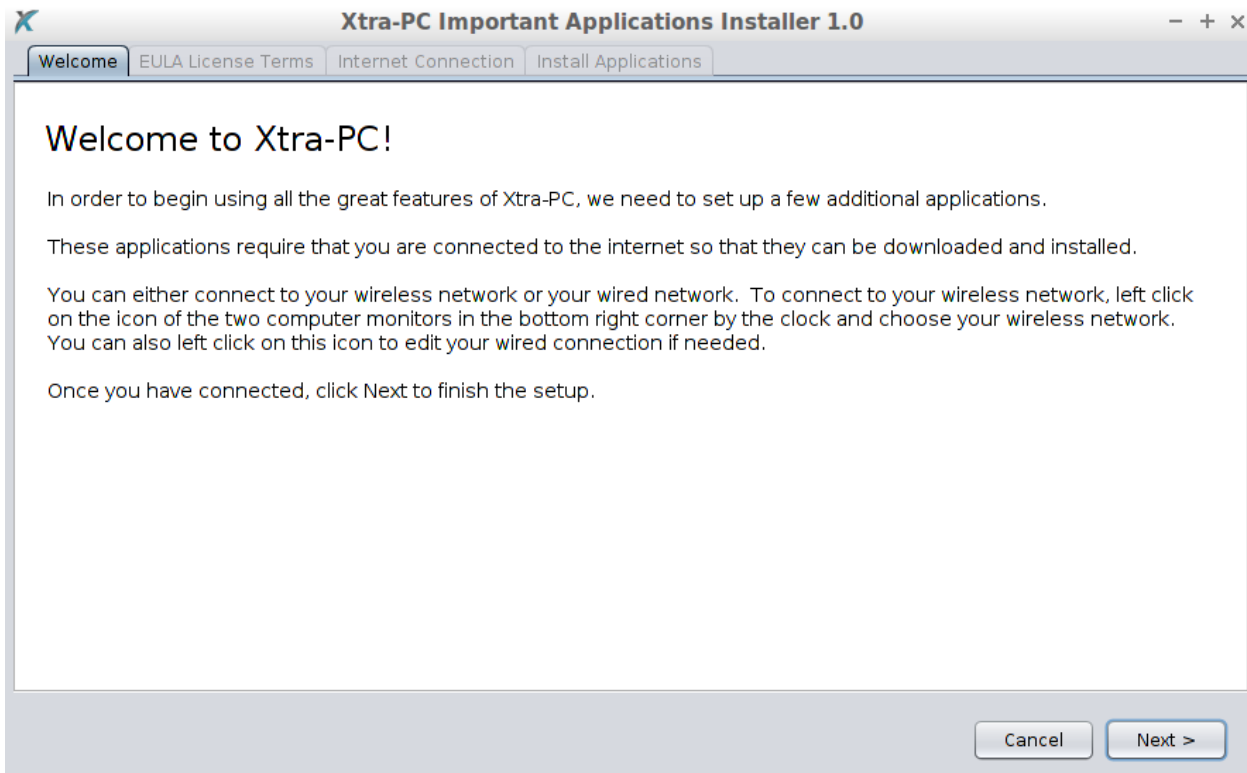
Xtra-PC Important Applications Installer 1.0

− + ×

Welcome | EULA License Terms | Internet Connection | Install Applications

Welcome to Xtra-PC!

In order to begin using all the great features of Xtra-PC, we need to set up a few additional applications.

These applications require that you are connected to the internet so that they can be downloaded and installed.

You can either connect to your wireless network or your wired network. To connect to your wireless network, left click on the icon of the two computer monitors in the bottom right corner by the clock and choose your wireless network. You can also left click on this icon to edit your wired connection if needed.

Once you have connected, click Next to finish the setup.

Cancel

Next >